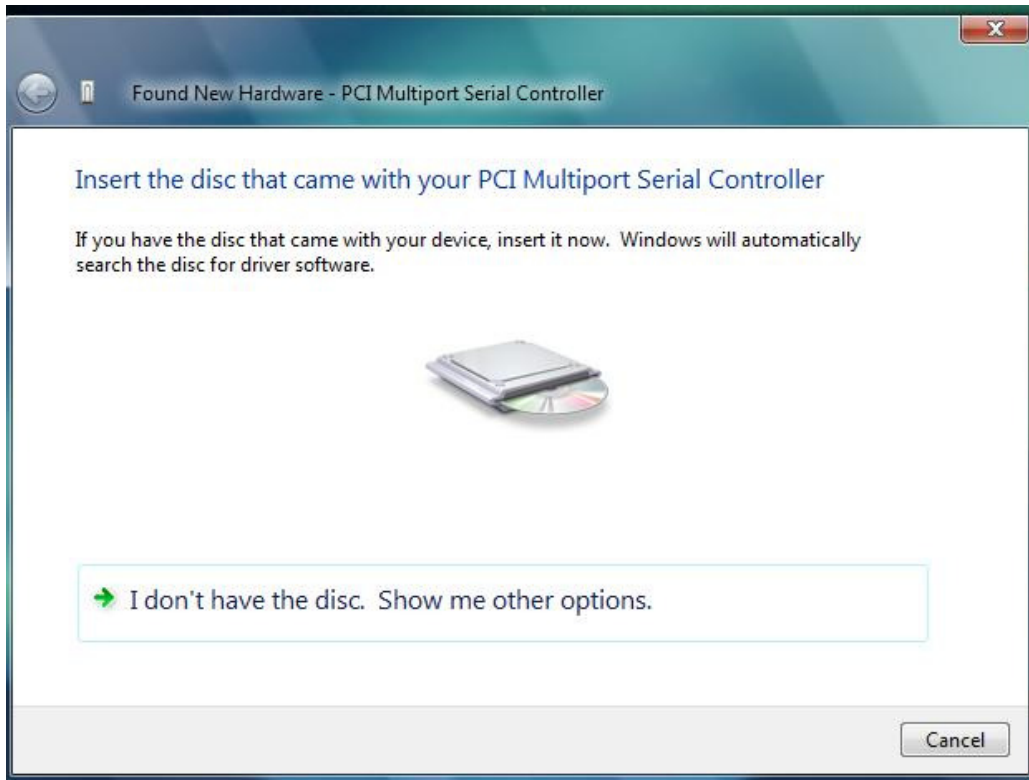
Found New Hardware - PCI Multiport Serial Controller

Insert the disc that came with your PCI Multiport Serial Controller

If you have the disc that came with your device, insert it now. Windows will automatically search the disc for driver software.

I don't have the disc. Show me other options.

Cancel